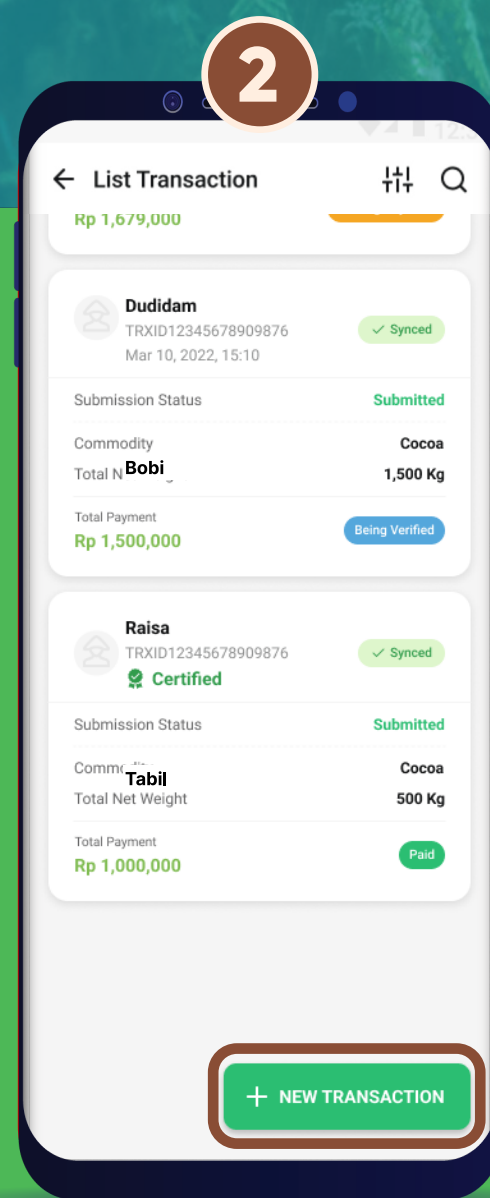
2

List Transaction

Rp 1,679,000

Dudidam
TRXID12345678909876
Mar 10, 2022, 15:10
Synced

Submission Status Submitted

Commodity Cocoa
Total N Bobi 1,500 Kg

Total Payment
Rp 1,500,000
Being Verified

Raisa
TRXID12345678909876
Certified
Synced

Submission Status Submitted

Comm Tabil Cocoa
Total Net Weight 500 Kg

Total Payment
Rp 1,000,000
Paid

+ NEW TRANSACTION